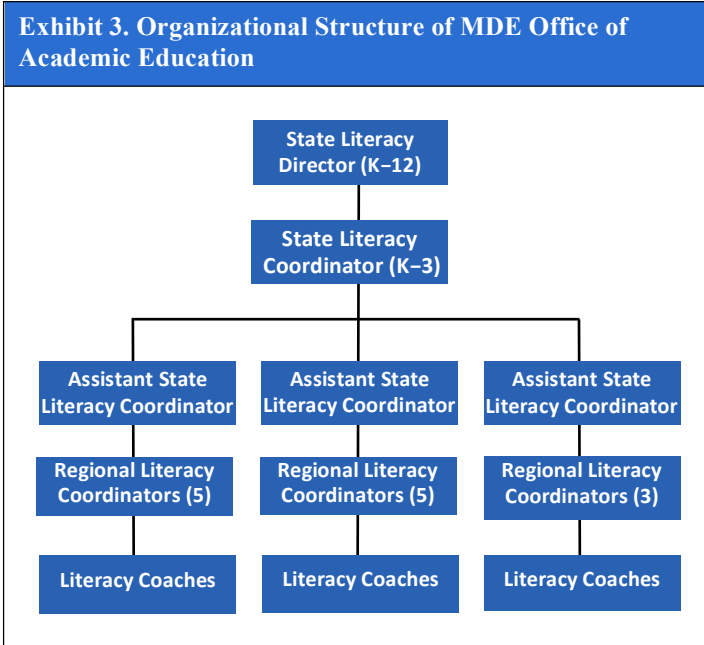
Exhibit 3. Organizational Structure of MDE Office of Academic Education

State Literacy Director (K–12)

State Literacy Coordinator (K–3)

Assistant State Literacy Coordinator

Assistant State Literacy Coordinator

Assistant State Literacy Coordinator

Regional Literacy Coordinators (5)

Regional Literacy Coordinators (5)

Regional Literacy Coordinators (3)

Literacy Coaches

Literacy Coaches

Literacy Coaches